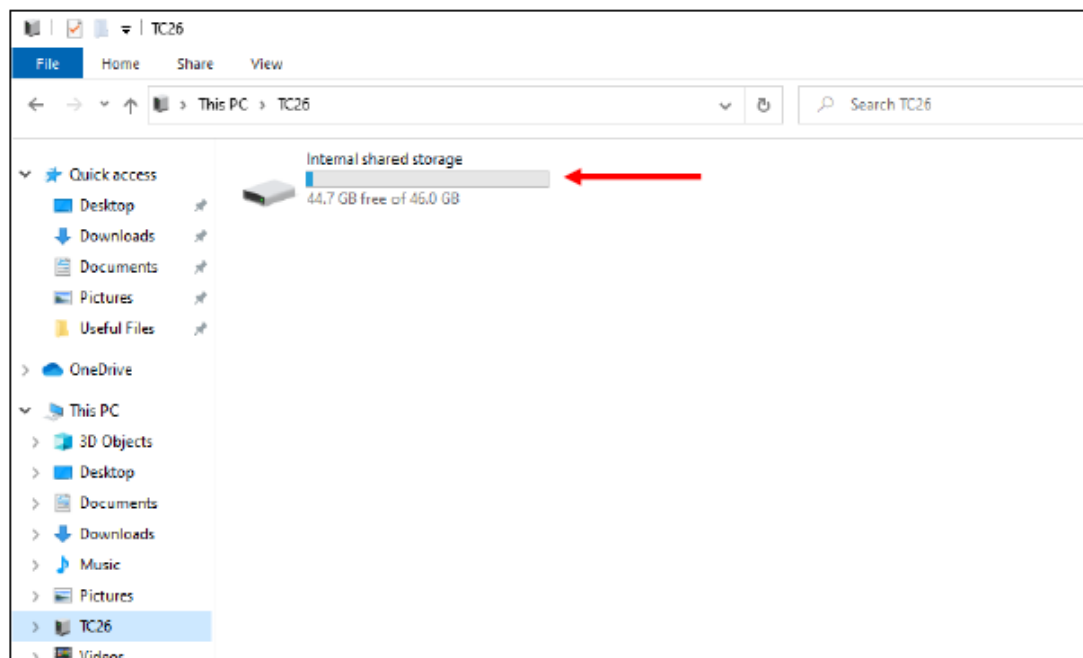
TC26

File Home Share View

This PC > TC26

Search TC26

Quick access
Desktop
Downloads
Documents
Pictures
Useful Files
OneDrive
This PC
3D Objects
Desktop
Documents
Downloads
Music
Pictures
TC26
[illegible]

Internal shared storage
44.7 GB free of 46.0 GB